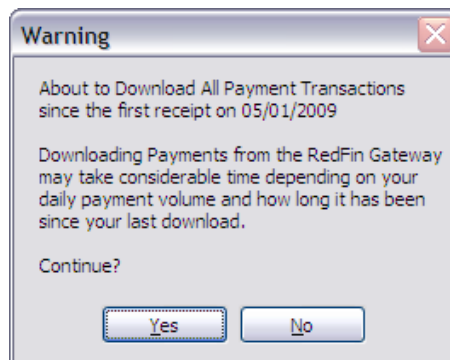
Warning

About to Download All Payment Transactions since the first receipt on 05/01/2009

Downloading Payments from the RedFin Gateway may take considerable time depending on your daily payment volume and how long it has been since your last download.

Continue?

Yes No